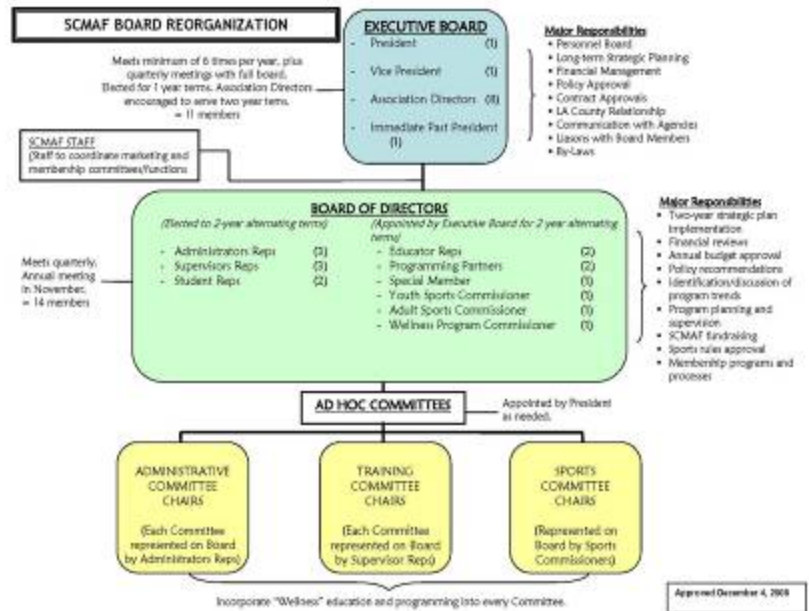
SCMAF BOARD REORGANIZATION

Meets minimum of 6 times per year, plus quarterly meetings with full board. Elected for 1 year terms. Association Directors encouraged to serve two year terms. = 11 members

EXECUTIVE BOARD
- President (1)
- Vice President (1)
- Association Directors (8)
- Immediate Past President (1)

Major Responsibilities
- Personnel Board
- Long-term Strategic Planning
- Financial Management
- Policy Approval
- Contract Approvals
- LA County Relationship
- Communication with Agencies
- Liasons with Board Members
- By-Laws

SCMAF STAFF
(Staff to coordinate marketing and membership committees/functions)

BOARD OF DIRECTORS
(Elected to 2-year alternating terms)
- Administrators Reps (3)
- Supervisors Reps (3)
- Student Reps (2)

(Appointed by Executive Board for 2 year alternating terms)
- Educator Reps (2)
- Programming Partners (2)
- Special Member (1)
- Youth Sports Commissioner (1)
- Adult Sports Commissioner (1)
- Wellness Program Commissioner (1)

Meets quarterly. Annual meeting in November. = 14 members

Major Responsibilities
- Two-year strategic plan implementation
- Financial reviews
- Annual budget approval
- Policy recommendations
- Identification/discussion of program trends
- Program planning and supervision
- SCMAF fundraising
- Sports rules approval
- Membership programs and processes

AD HOC COMMITTEES

Appointed by President as needed.

ADMINISTRATIVE COMMITTEE CHAIRS
(Each Committee represented on Board by Administrators Reps)

TRAINING COMMITTEE CHAIRS
(Each Committee represented on Board by Supervisor Reps)

SPORTS COMMITTEE CHAIRS
(Represented on Board by Sports Commissioners)

Incorporate "Wellness" education and programming into every Committee.

Approved December 4, 2008